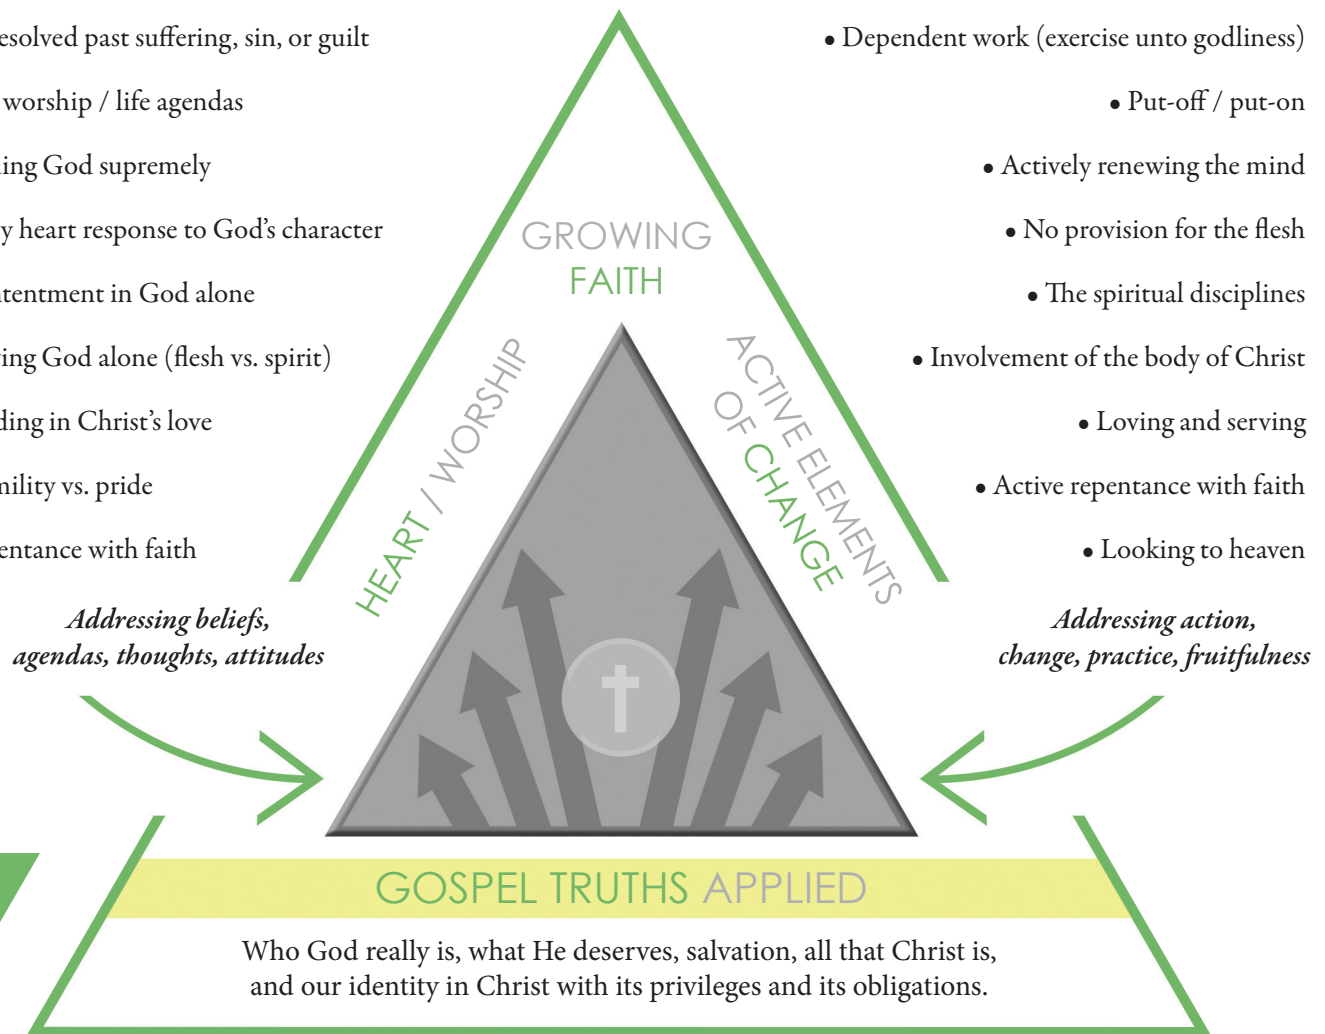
esolved past suffering, sin, or guilt

worship / life agendas

ing God supremely

y heart response to God's character

tentment in God alone

ing God alone (flesh vs. spirit)

ding in Christ's love

nility vs. pride

entance with faith

*Addressing beliefs, agendas, thoughts, attitudes*

GROWING FAITH

HEART / WORSHIP

ACTIVE ELEMENTS OF CHANGE

• Dependent work (exercise unto godliness)

• Put-off / put-on

• Actively renewing the mind

• No provision for the flesh

• The spiritual disciplines

• Involvement of the body of Christ

• Loving and serving

• Active repentance with faith

• Looking to heaven

*Addressing action, change, practice, fruitfulness*

GOSPEL TRUTHS APPLIED

Who God really is, what He deserves, salvation, all that Christ is, and our identity in Christ with its privileges and its obligations.